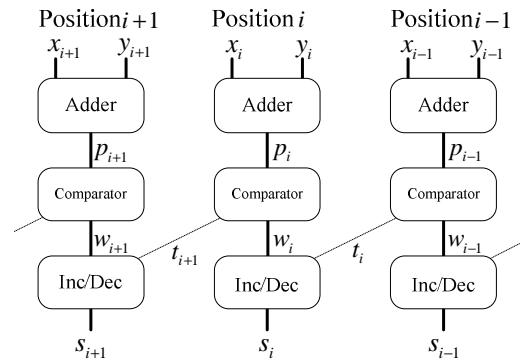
Position $i+1$
$x_{i+1}$ $y_{i+1}$
Adder
$p_{i+1}$
Comparator
$w_{i+1}$
Inc/Dec
$s_{i+1}$

$t_{i+1}$

Position $i$
$x_i$ $y_i$
Adder
$p_i$
Comparator
$w_i$
Inc/Dec
$s_i$

$t_i$

Position $i-1$
$x_{i-1}$ $y_{i-1}$
Adder
$p_{i-1}$
Comparator
$w_{i-1}$
Inc/Dec
$s_{i-1}$